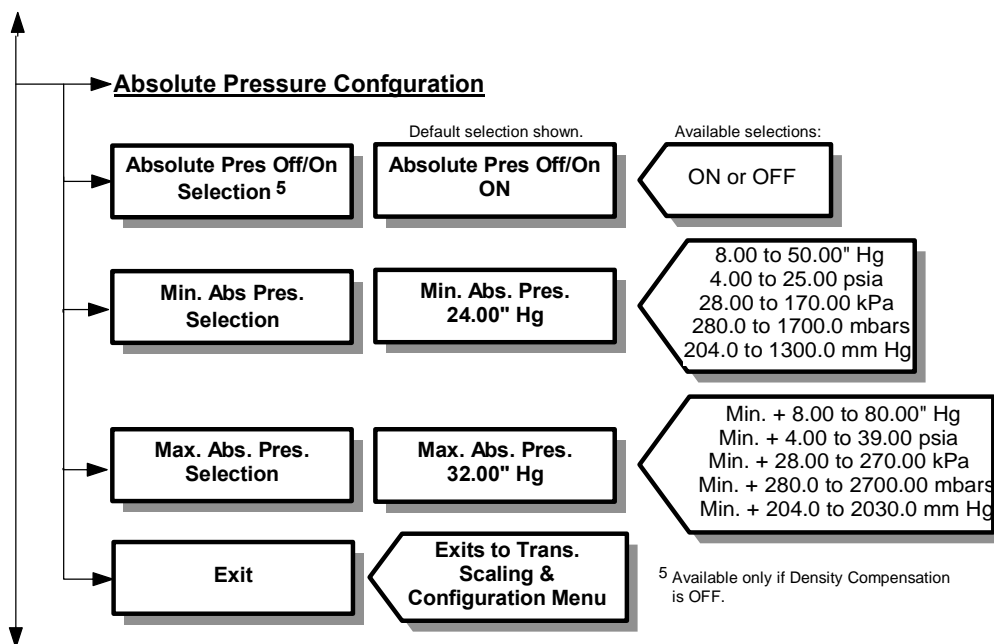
Absolute Pressure Confguration

Default selection shown.

Available selections:

Absolute Pres Off/On Selection $^5$

Absolute Pres Off/On ON

ON or OFF

Min. Abs Pres. Selection

Min. Abs. Pres. 24.00" Hg

8.00 to 50.00" Hg
4.00 to 25.00 psia
28.00 to 170.00 kPa
280.0 to 1700.0 mbars
204.0 to 1300.0 mm Hg

Max. Abs. Pres. Selection

Max. Abs. Pres. 32.00" Hg

Min. + 8.00 to 80.00" Hg
Min. + 4.00 to 39.00 psia
Min. + 28.00 to 270.00 kPa
Min. + 280.0 to 2700.00 mbars
Min. + 204.0 to 2030.0 mm Hg

Exit

Exits to Trans. Scaling & Configuration Menu

$^5$ Available only if Density Compensation is OFF.